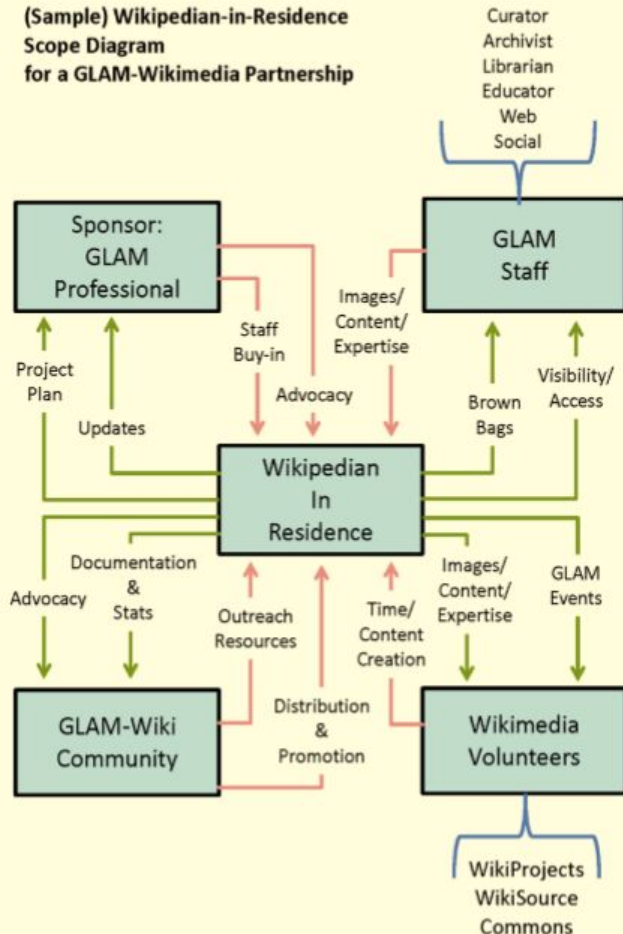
(Sample) Wikipedian-in-Residence
Scope Diagram
for a GLAM-Wikimedia Partnership

Curator
Archivist
Librarian
Educator
Web
Social

Sponsor:
GLAM
Professional

GLAM
Staff

Staff
Buy-in

Advocacy

Images/
Content/
Expertise

Project
Plan

Updates

Brown
Bags

Visibility/
Access

Wikipedian
In
Residence

Advocacy

Documentation
&
Stats

Outreach
Resources

Time/
Content
Creation

Images/
Content/
Expertise

GLAM
Events

Distribution
&
Promotion

GLAM-Wiki
Community

Wikimedia
Volunteers

WikiProjects
WikiSource
Commons